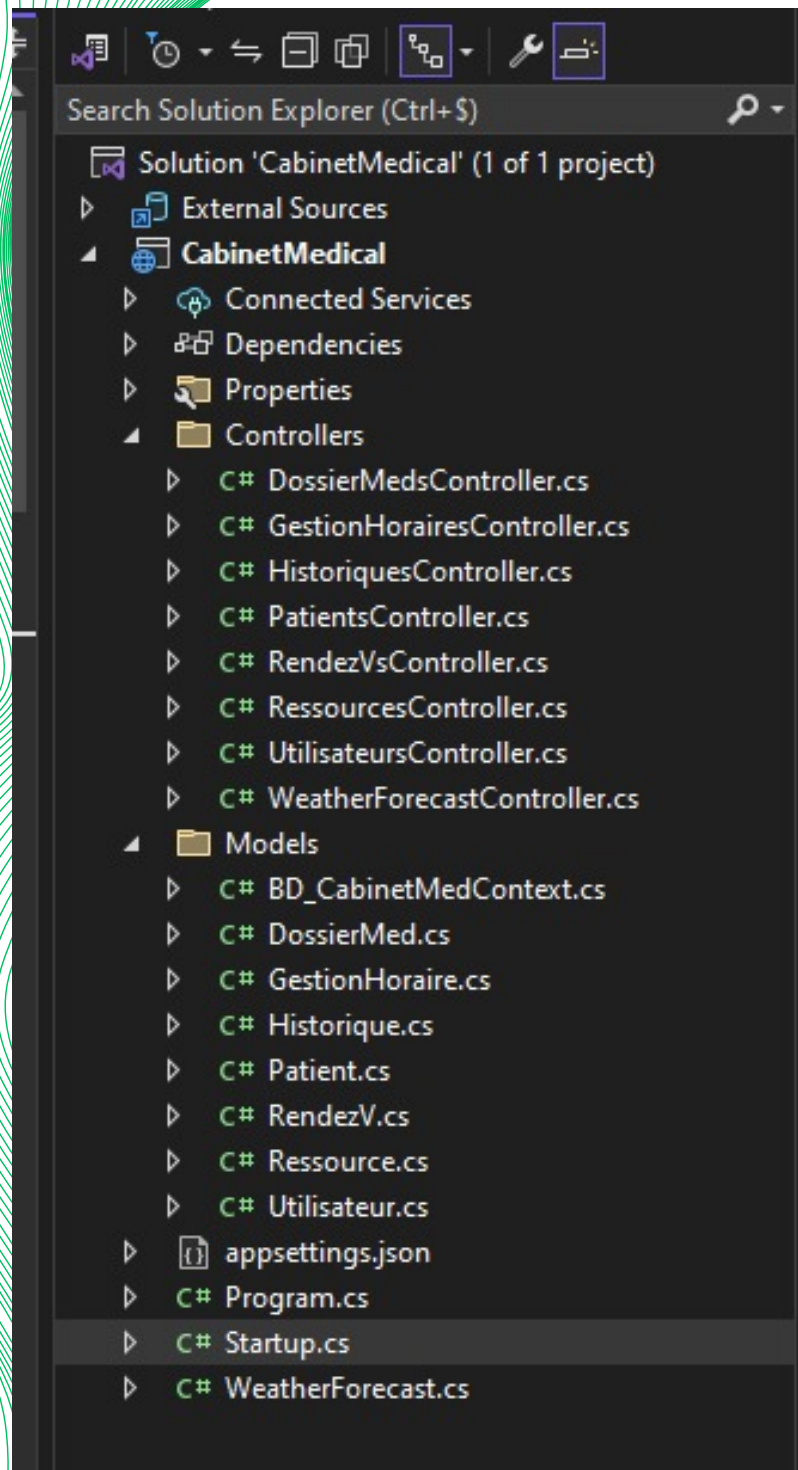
Search Solution Explorer (Ctrl+$)

Solution 'CabinetMedical' (1 of 1 project)
External Sources
CabinetMedical
Connected Services
Dependencies
Properties
Controllers
C# DossierMedsController.cs
C# GestionHorairesController.cs
C# HistoriquesController.cs
C# PatientsController.cs
C# RendezVsController.cs
C# RessourcesController.cs
C# UtilisateursController.cs
C# WeatherForecastController.cs
Models
C# BD_CabinetMedContext.cs
C# DossierMed.cs
C# GestionHoraire.cs
C# Historique.cs
C# Patient.cs
C# RendezV.cs
C# Ressource.cs
C# Utilisateur.cs
{} appsettings.json
C# Program.cs
C# Startup.cs
C# WeatherForecast.cs